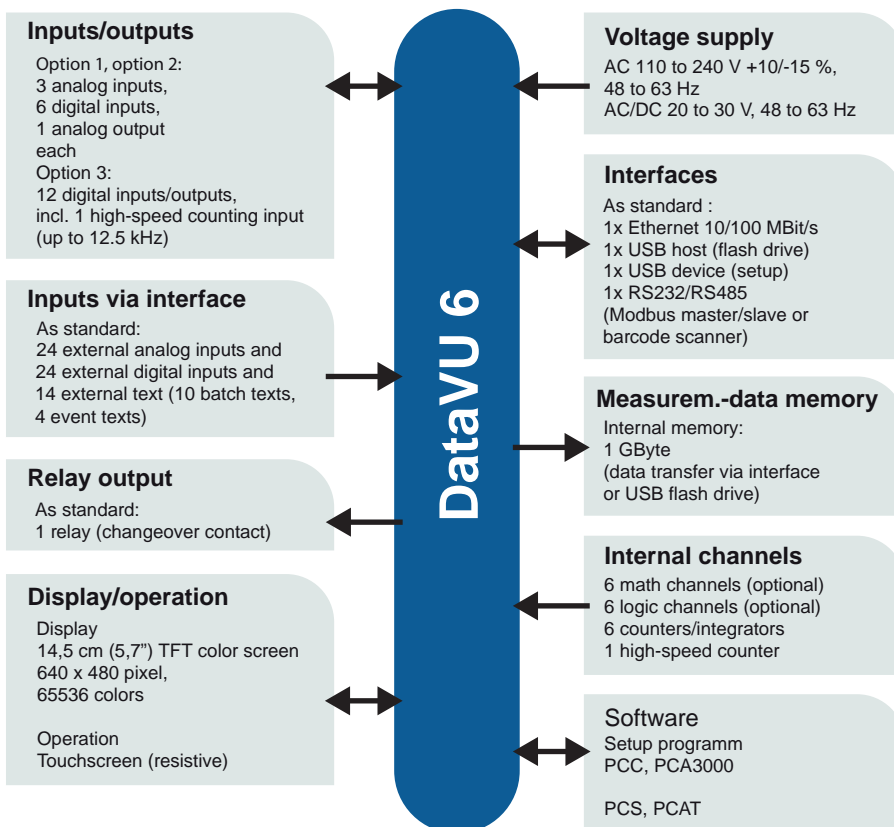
Inputs/outputs
Option 1, option 2:
3 analog inputs,
6 digital inputs,
1 analog output
each
Option 3:
12 digital inputs/outputs,
incl. 1 high-speed counting input
(up to 12.5 kHz)

Inputs via interface
As standard:
24 external analog inputs and
24 external digital inputs and
14 external text (10 batch texts,
4 event texts)

Relay output
As standard:
1 relay (changeover contact)

Display/operation
Display
14,5 cm (5,7") TFT color screen
640 x 480 pixel,
65536 colors

Operation
Touchscreen (resistive)

DataVU 6

Voltage supply
AC 110 to 240 V +10/-15 %,
48 to 63 Hz
AC/DC 20 to 30 V, 48 to 63 Hz

Interfaces
As standard :
1x Ethernet 10/100 MBit/s
1x USB host (flash drive)
1x USB device (setup)
1x RS232/RS485
(Modbus master/slave or
barcode scanner)

Measurem.-data memory
Internal memory:
1 GByte
(data transfer via interface
or USB flash drive)

Internal channels
6 math channels (optional)
6 logic channels (optional)
6 counters/integrators
1 high-speed counter

Software
Setup programm
PCC, PCA3000

PCS, PCAT